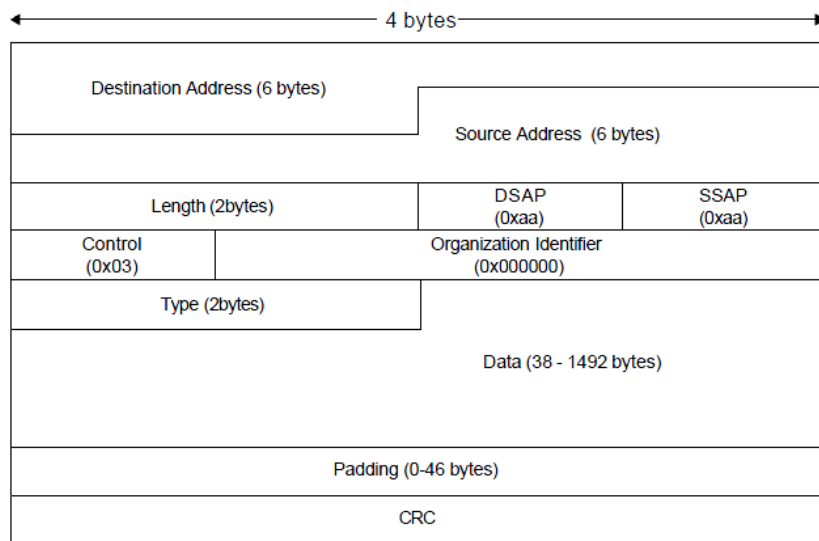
4 bytes

Destination Address (6 bytes)

Source Address (6 bytes)

Length (2bytes)

DSAP (0xaa)

SSAP (0xaa)

Control (0x03)

Organization Identifier (0x000000)

Type (2bytes)

Data (38 - 1492 bytes)

Padding (0-46 bytes)

CRC